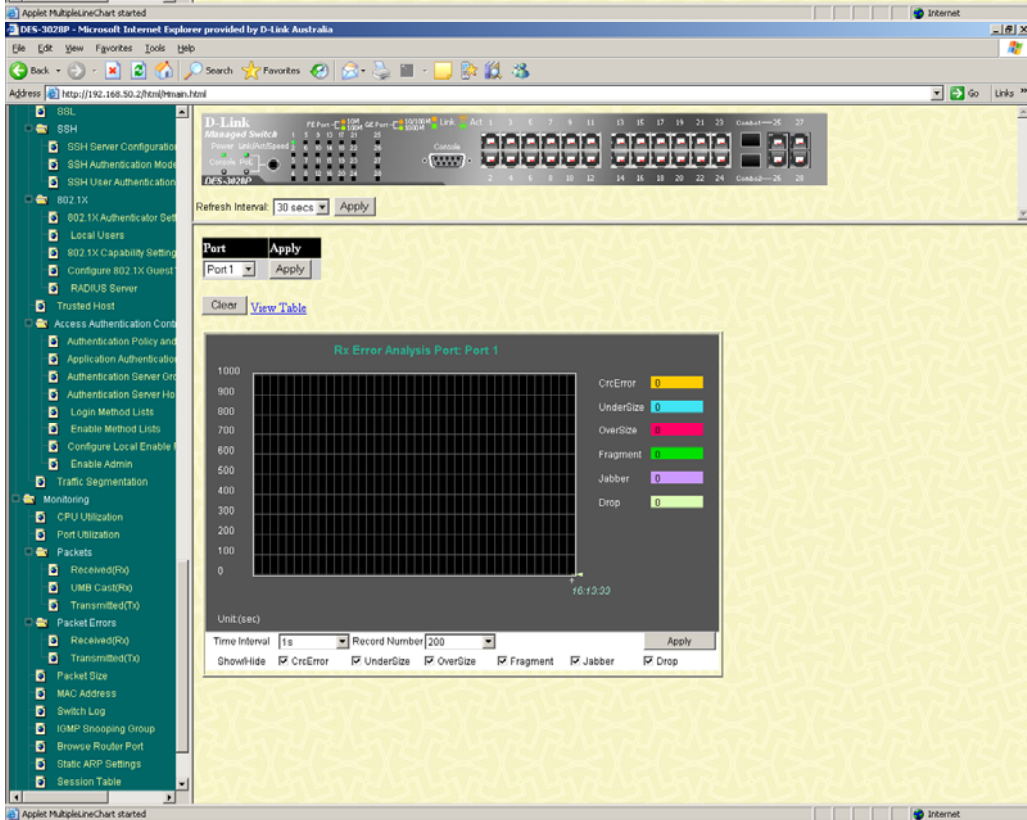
Applet MultipleLineChart started
Internet
DES-3028P - Microsoft Internet Explorer provided by D-Link Australia
File Edit View Favorites Tools Help
Back Search Favorites
Address http://192.168.50.2/html/Hmain.html
Go Links »
SSL
SSH
SSH Server Configuratio
SSH Authentication Mode
SSH User Authentication
802.1X
802.1X Authenticator Set
Local Users
802.1X Capability Setting
Configure 802.1X Guest
RADIUS Server
Trusted Host
Access Authentication Cont
Authentication Policy and
Application Authenticatio
Authentication Server Gro
Authentication Server Ho
Login Method Lists
Enable Method Lists
Configure Local Enable
Enable Admin
Traffic Segmentation
Monitoring
CPU Utilization
Port Utilization
Packets
Received(Rx)
UMB Cast(Rx)
Transmitted(Tx)
Packet Errors
Received(Rx)
Transmitted(Tx)
Packet Size
MAC Address
Switch Log
IGMP Snooping Group
Browse Router Port
Static ARP Settings
Session Table

D-Link
Managed Switch
Power Link/Act/Speed
Console PoE
DES-3028P
Console
Refresh Interval: 30 secs Apply

| Port | Apply |
|---|---|
| Port 1 | Apply |

Clear View Table

Rx Error Analysis Port: Port 1
1000
900
800
700
600
500
400
300
200
100
0
16:13:33
CrcError 0
UnderSize 0
OverSize 0
Fragment 0
Jabber 0
Drop 0
Unit:(sec)
Time Interval 1s Record Number 200 Apply
Show/Hide CrcError UnderSize OverSize Fragment Jabber Drop

Applet MultipleLineChart started
Internet